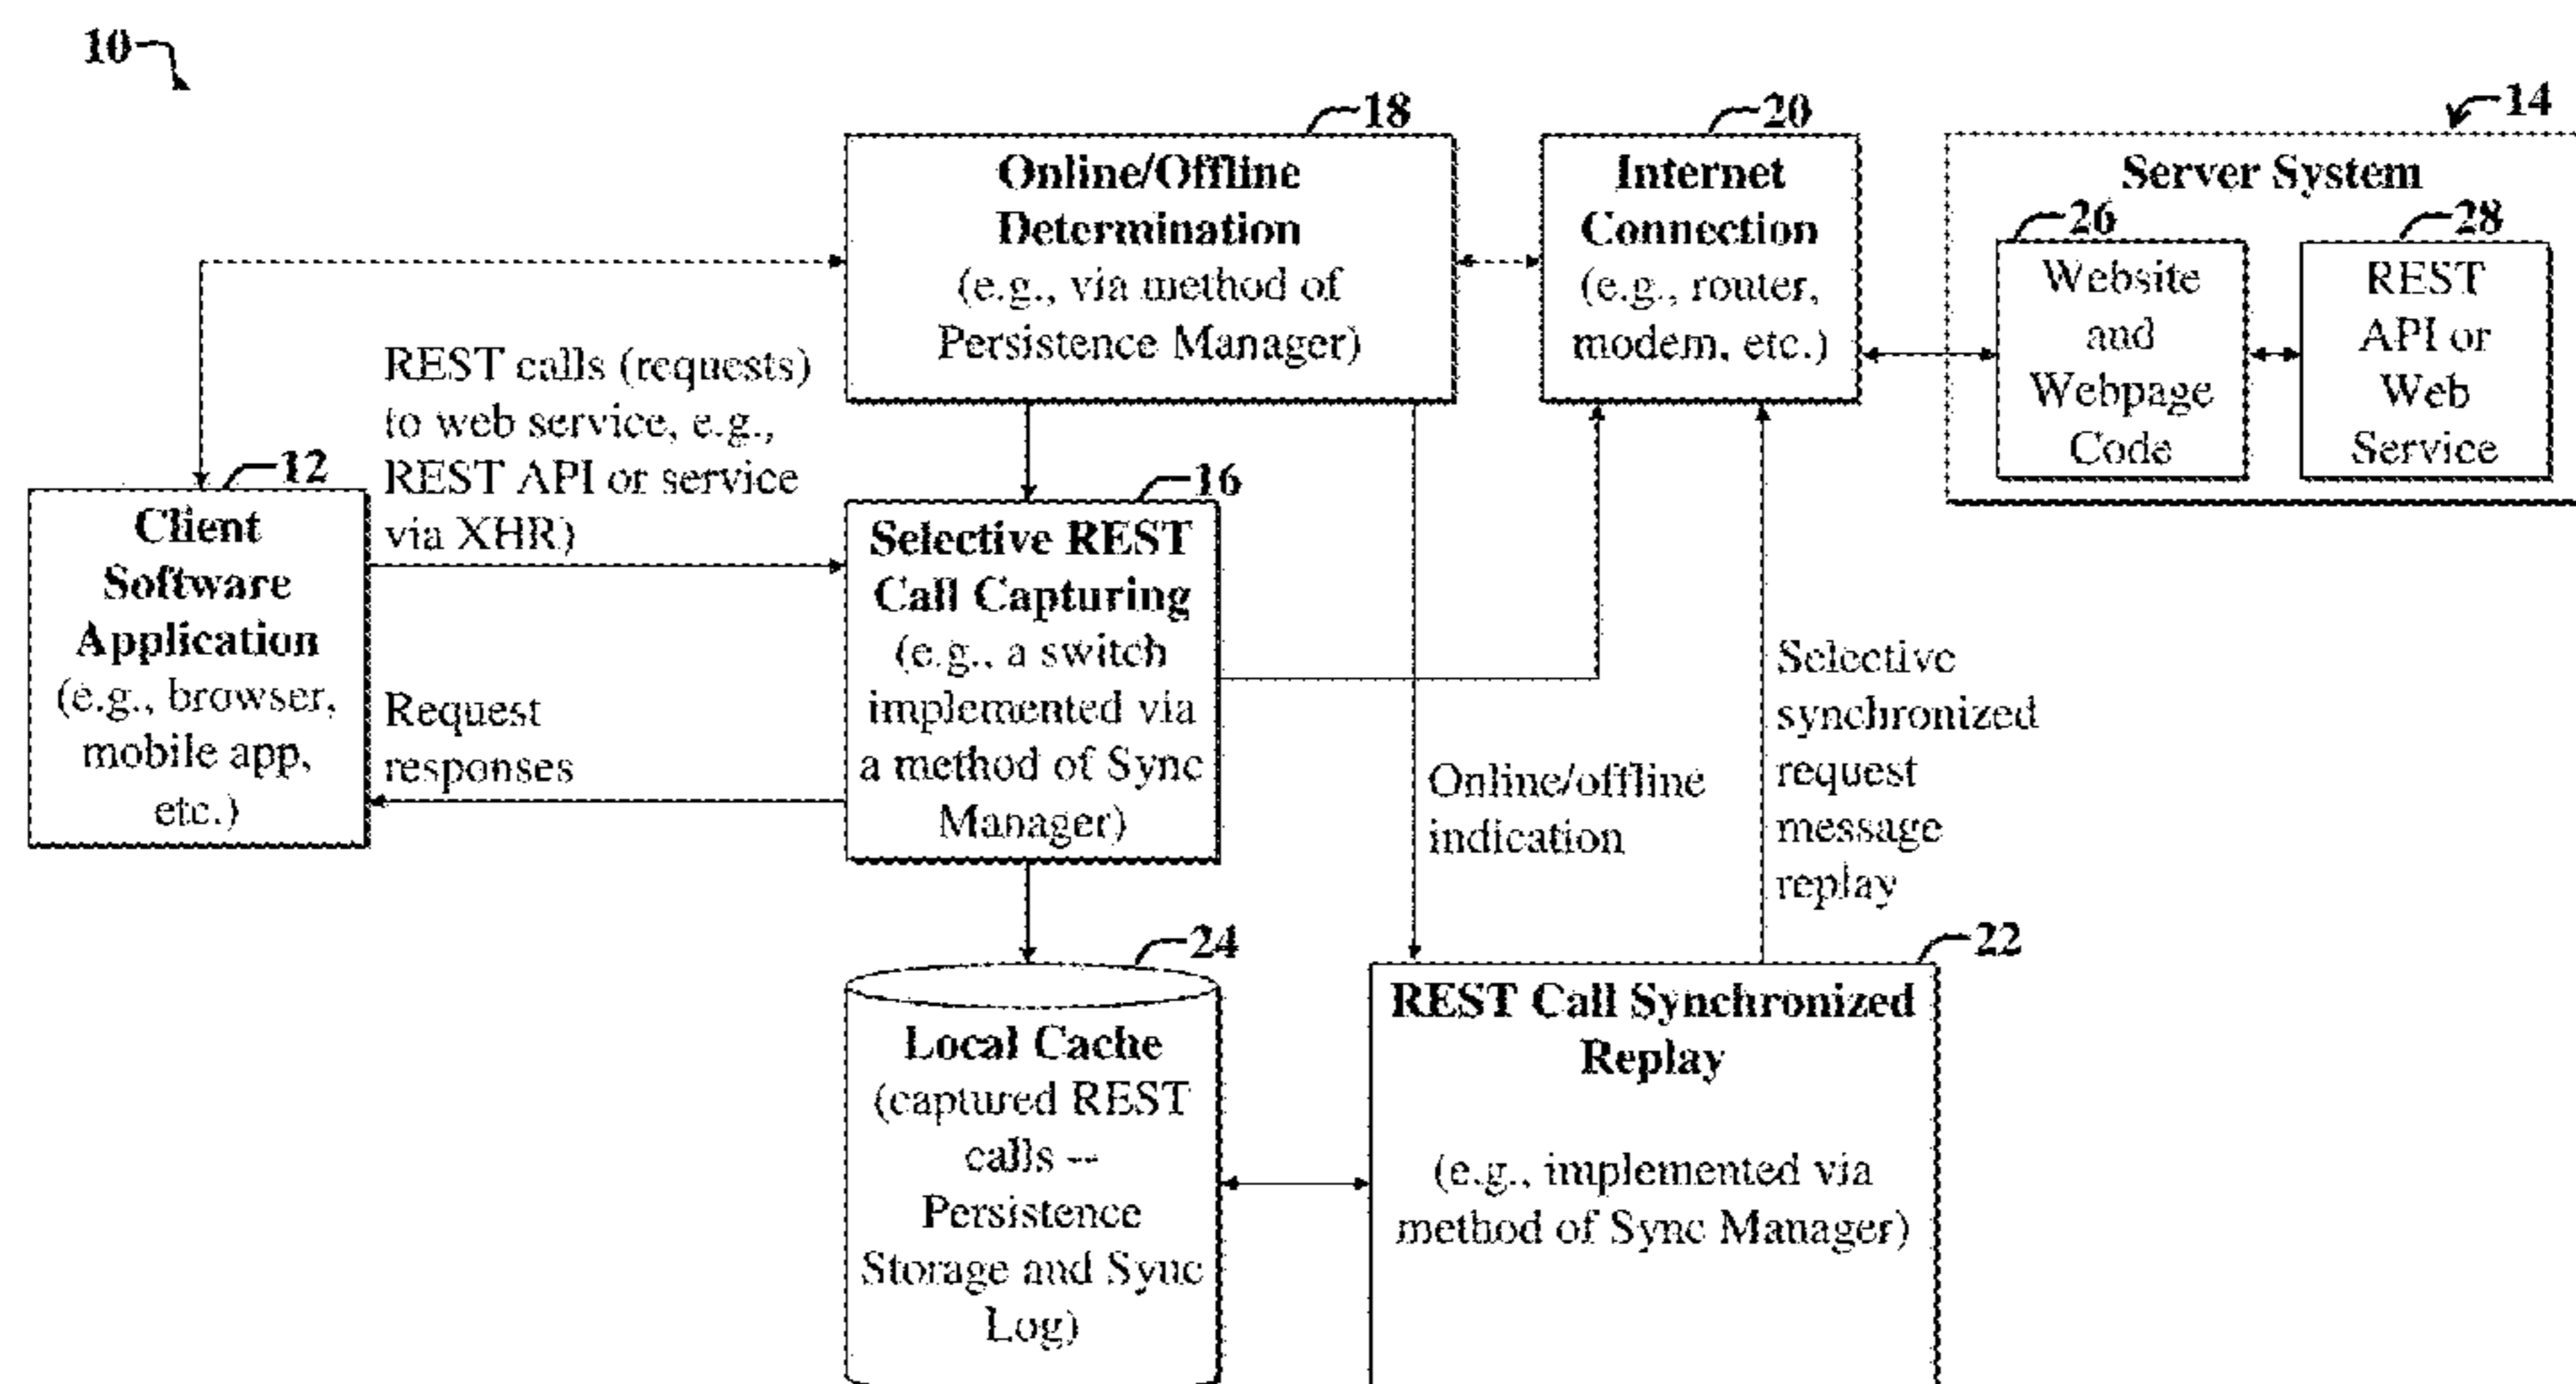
10

18
Online/Offline Determination (e.g., via method of Persistence Manager)

20
Internet Connection (e.g., router, modem, etc.)

14
Server System

26
Website and Webpage Code

28
REST API or Web Service

REST calls (requests) to web service, e.g., REST API or service via XHR)

12
Client Software Application (e.g., browser, mobile app, etc.)

16
Selective REST Call Capturing (e.g., a switch implemented via a method of Sync Manager)

Request responses

Online/offline indication

Selective synchronized request message replay

24
Local Cache (captured REST calls -- Persistence Storage and Sync Log)

22
REST Call Synchronized Replay

(e.g., implemented via method of Sync Manager)